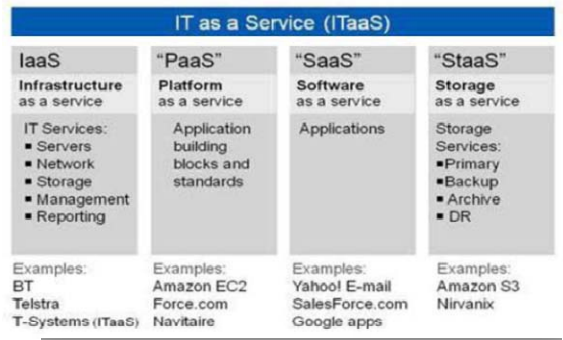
IT as a Service (ITaaS)

IaaS
Infrastructure as a service
IT Services:
▪ Servers
▪ Network
▪ Storage
▪ Management
▪ Reporting

Examples:
BT
Telstra
T-Systems (ITaaS)

"PaaS"
Platform as a service
Application building blocks and standards

Examples:
Amazon EC2
Force.com
Navitaire

"SaaS"
Software as a service
Applications

Examples:
Yahoo! E-mail
SalesForce.com
Google apps

"StaaS"
Storage as a service
Storage Services:
▪Primary
▪Backup
▪ Archive
▪ DR

Examples:
Amazon S3
Nirvanix